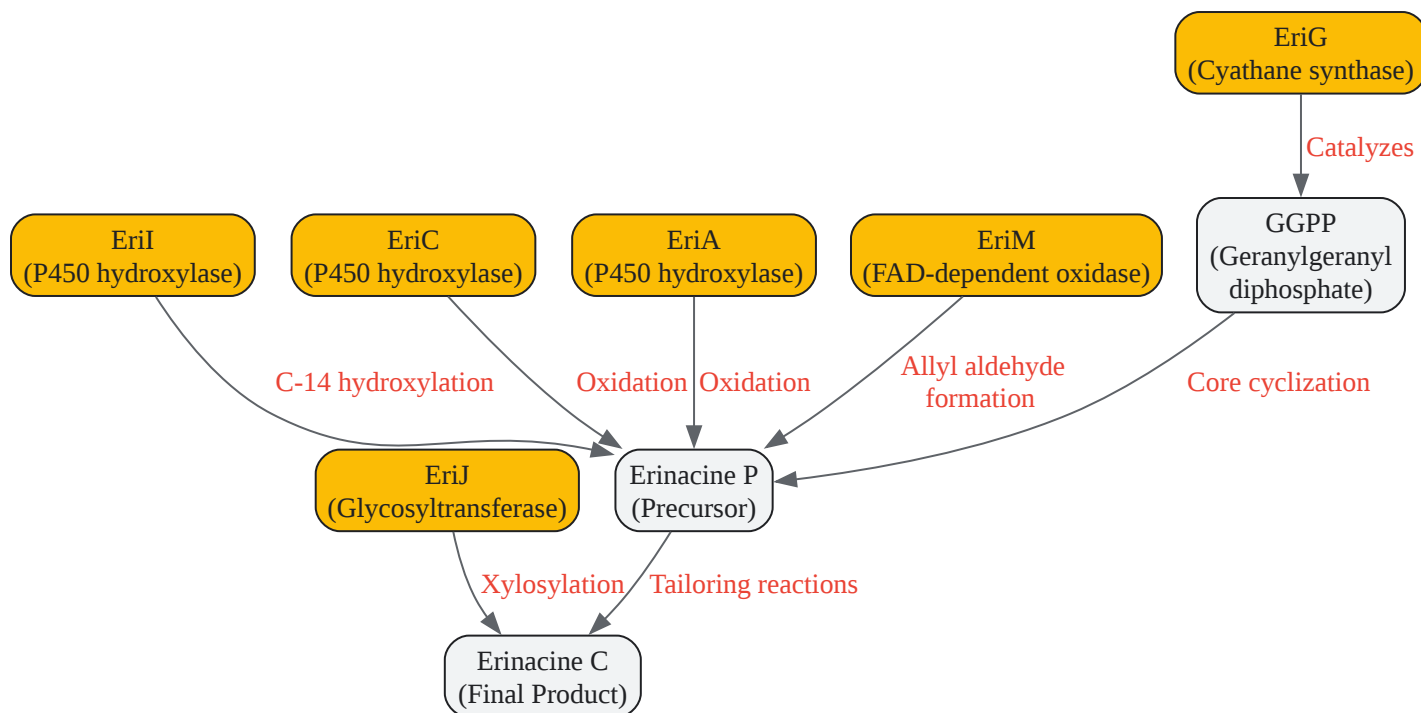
EriG
(Cyathane synthase)

Catalyzes

EriI
(P450 hydroxylase)

EriC
(P450 hydroxylase)

EriA
(P450 hydroxylase)

EriM
(FAD-dependent oxidase)

GGPP
(Geranylgeranyl diphosphate)

C-14 hydroxylation

Oxidation

Oxidation

Allyl aldehyde formation

Core cyclization

EriJ
(Glycosyltransferase)

Erinacine P
(Precursor)

Xylosylation

Tailoring reactions

Erinacine C
(Final Product)